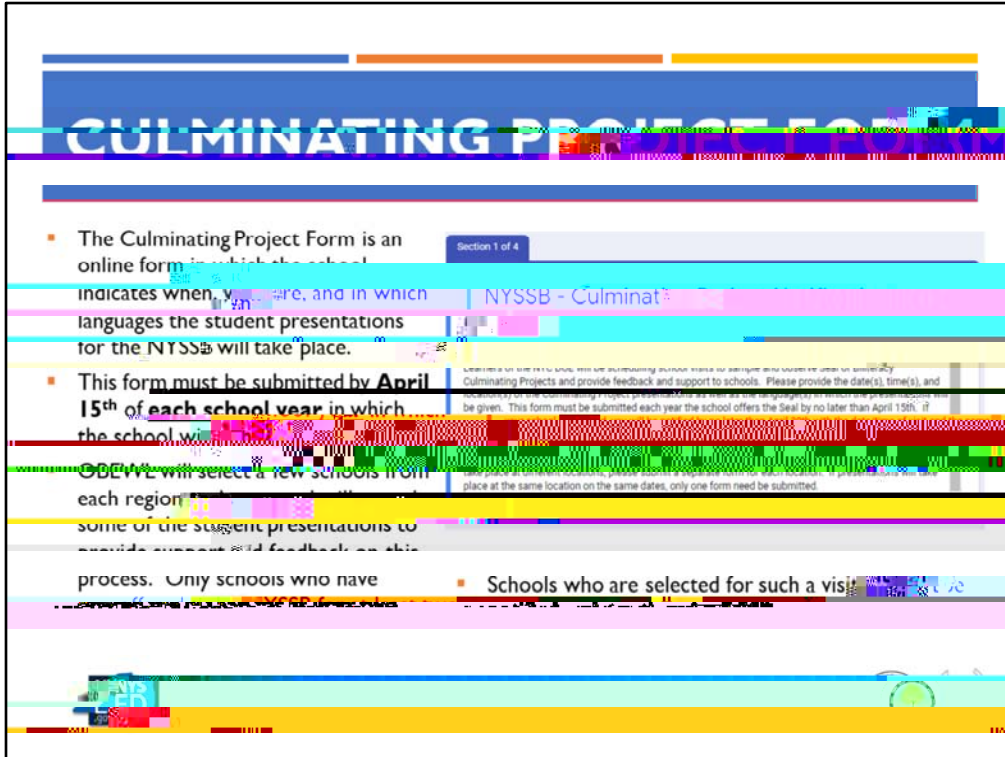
CULMINATING P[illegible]

The Culminating Project Form is an online form in which the school indicates when, w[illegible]re, and in which languages the student presentations for the NYSSB will take place.

This form must be submitted by April 15th of each school year in which the school wi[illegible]

OBEWL will select a few schools from each region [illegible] some of the student presentations to provide support and feedback on this process. Only schools who have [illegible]

Section 1 of 4

NYSSB - Culminat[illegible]

Learners of the NYC DOE will be scheduling school visits to sample and observe Seal of Biliteracy Culminating Projects and provide feedback and support to schools. Please provide the date(s), time(s), and location(s) of the Culminating Project presentations as well as the language(s) in which the presentations will be given. This form must be submitted each year the school offers the Seal by no later than April 15th. If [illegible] take place at different locations, please submit a separate form for each location. If presentations will take place at the same location on the same dates, only one form need be submitted.

Schools who are selected for such a visi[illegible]